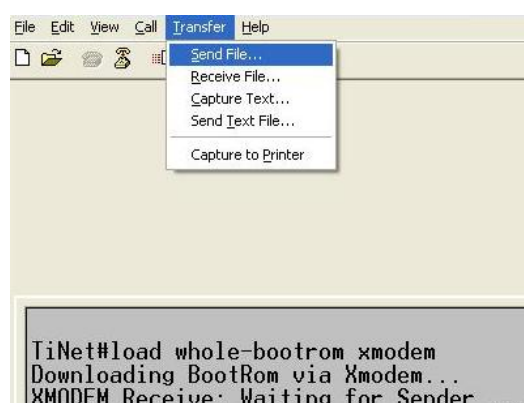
File Edit View Call Transfer Help

Send File...
Receive File...
Capture Text...
Send Text File...
Capture to Printer

TiNet#load whole-bootrom xmodem
Downloading BootRom via Xmodem...
XMODEM Receive: Waiting for Sender